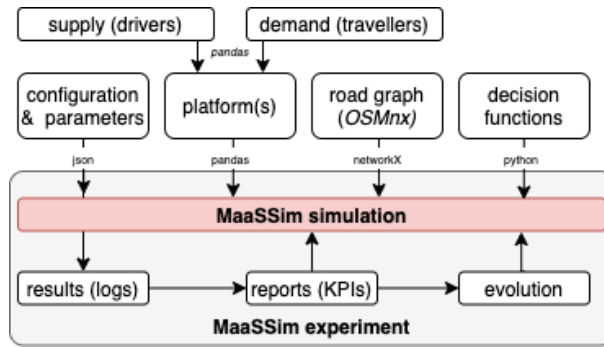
supply (drivers)

demand (travellers)

pandas

configuration & parameters

platform(s)

road graph (OSMnx)

decision functions

json

pandas

networkX

python

MaaSSim simulation

results (logs)

reports (KPIs)

evolution

MaaSSim experiment